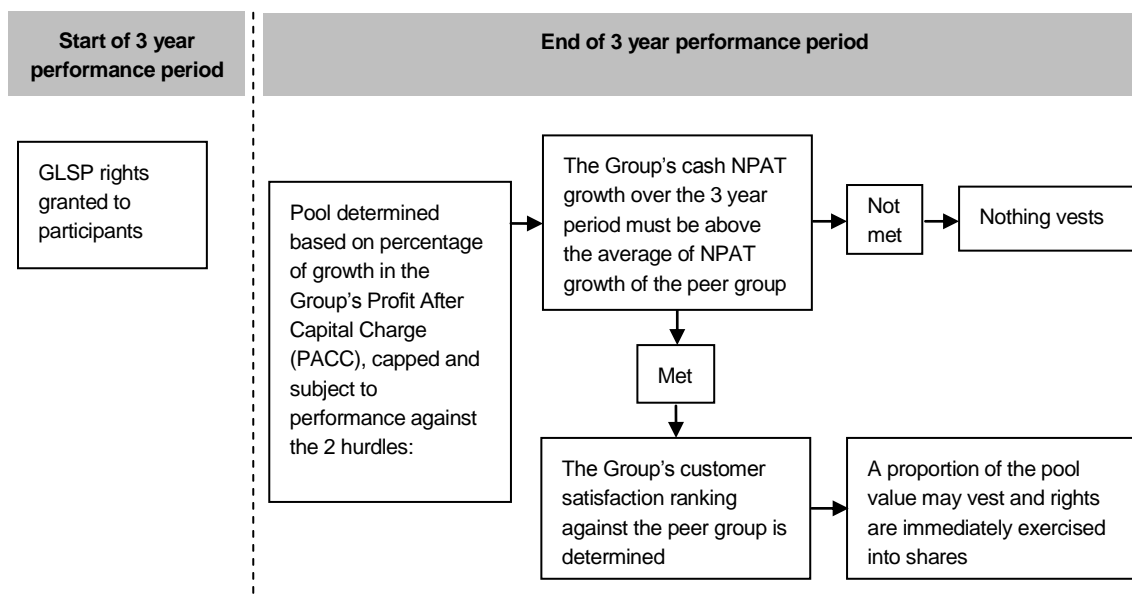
Start of 3 year performance period

End of 3 year performance period

GLSP rights granted to participants

Pool determined based on percentage of growth in the Group's Profit After Capital Charge (PACC), capped and subject to performance against the 2 hurdles:

The Group's cash NPAT growth over the 3 year period must be above the average of NPAT growth of the peer group

Not met

Nothing vests

Met

The Group's customer satisfaction ranking against the peer group is determined

A proportion of the pool value may vest and rights are immediately exercised into shares